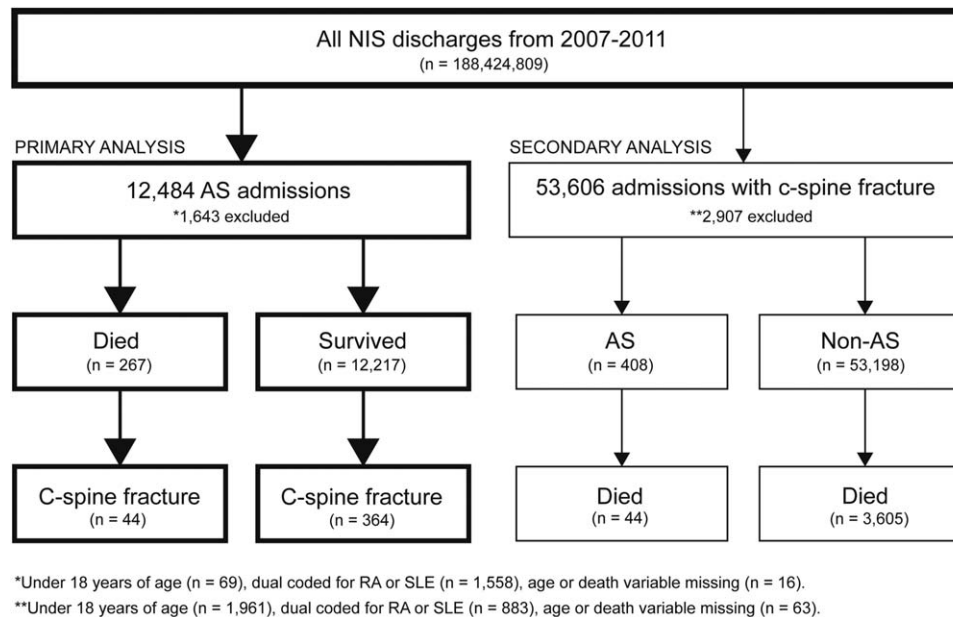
All NIS discharges from 2007-2011
(n = 188,424,809)

PRIMARY ANALYSIS

12,484 AS admissions
*1,643 excluded

Died
(n = 267)

Survived
(n = 12,217)

C-spine fracture
(n = 44)

C-spine fracture
(n = 364)

SECONDARY ANALYSIS

53,606 admissions with c-spine fracture
**2,907 excluded

AS
(n = 408)

Non-AS
(n = 53,198)

Died
(n = 44)

Died
(n = 3,605)

*Under 18 years of age (n = 69), dual coded for RA or SLE (n = 1,558), age or death variable missing (n = 16).
**Under 18 years of age (n = 1,961), dual coded for RA or SLE (n = 883), age or death variable missing (n = 63).